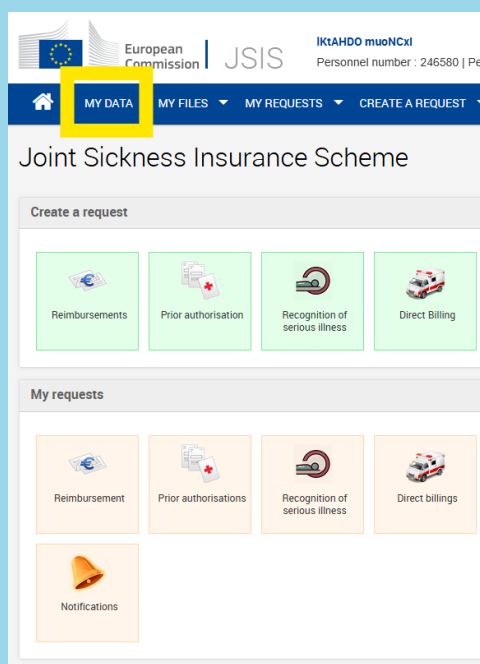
European Commission | JSIS

lKtAHDO muoNCxl
Personnel number : 246580 | Pe

MY DATA MY FILES MY REQUESTS CREATE A REQUEST

Joint Sickness Insurance Scheme

Create a request

Reimbursements
Prior authorisation
Recognition of serious illness
Direct Billing

My requests

Reimbursement
Prior authorisations
Recognition of serious illness
Direct billings
Notifications